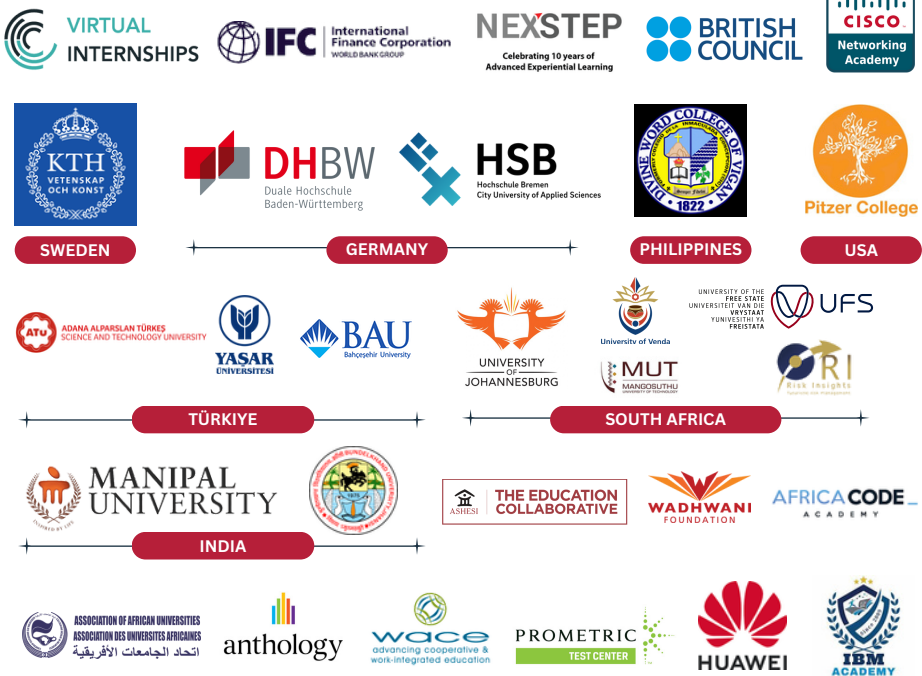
VIRTUAL INTERNSHIPS

IFC International Finance Corporation WORLD BANK GROUP

NEXSTEP Celebrating 10 years of Advanced Experiential Learning

BRITISH COUNCIL

CISCO Networking Academy

KTH VETENSKAP OCH KONST

DHBW Duale Hochschule Baden-Württemberg

HSB Hochschule Bremen City University of Applied Sciences

DIVINE WORD COLLEGE OF VIGAN 1822

Pitzer College

SWEDEN

GERMANY

PHILIPPINES

USA

ATU ADANA ALPARSLAN TÜRKEŞ SCIENCE AND TECHNOLOGY UNIVERSITY

YAŞAR ÜNİVERSİTESİ

BAU Bahçeşehir University

UNIVERSITY OF JOHANNESBURG

University of Venda

UNIVERSITY OF THE FREE STATE UNIVERSITEIT VAN DIE VRYSTAAT YUNIVESITHI YA FREISTATA

UFS

MUT MANGOSUTHU UNIVERSITY OF TECHNOLOGY

RI Risk Insights

TÜRKIYE

SOUTH AFRICA

MANIPAL UNIVERSITY

INSPIRED BY LIFE

INDIA

ASHESI THE EDUCATION COLLABORATIVE

WADHWANI FOUNDATION

AFRICA CODE ACADEMY

ASSOCIATION OF AFRICAN UNIVERSITIES ASSOCIATION DES UNIVERSITES AFRICAINES اتحاد الجامعات الأفريقية

anthology

wace advancing cooperative & work-integrated education

PROMETRIC TEST CENTER

HUAWEI

IBM ACADEMY